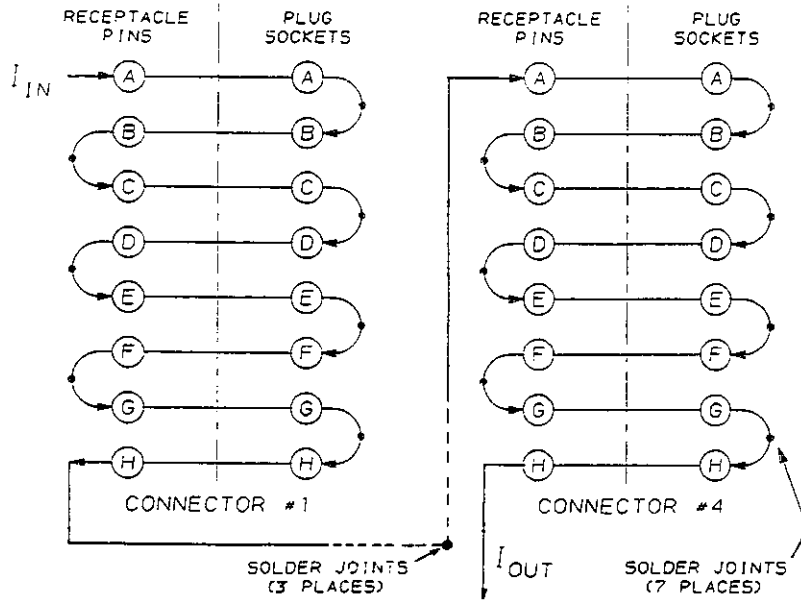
RECEPTACLE PINS | PLUG SOCKETS

$I_{IN}$

A A
B B
C C
D D
E E
F F
G G
H H

CONNECTOR #1

RECEPTACLE PINS | PLUG SOCKETS

A A
B B
C C
D D
E E
F F
G G
H H

CONNECTOR #4

SOLDER JOINTS (3 PLACES)

$I_{OUT}$

SOLDER JOINTS (7 PLACES)